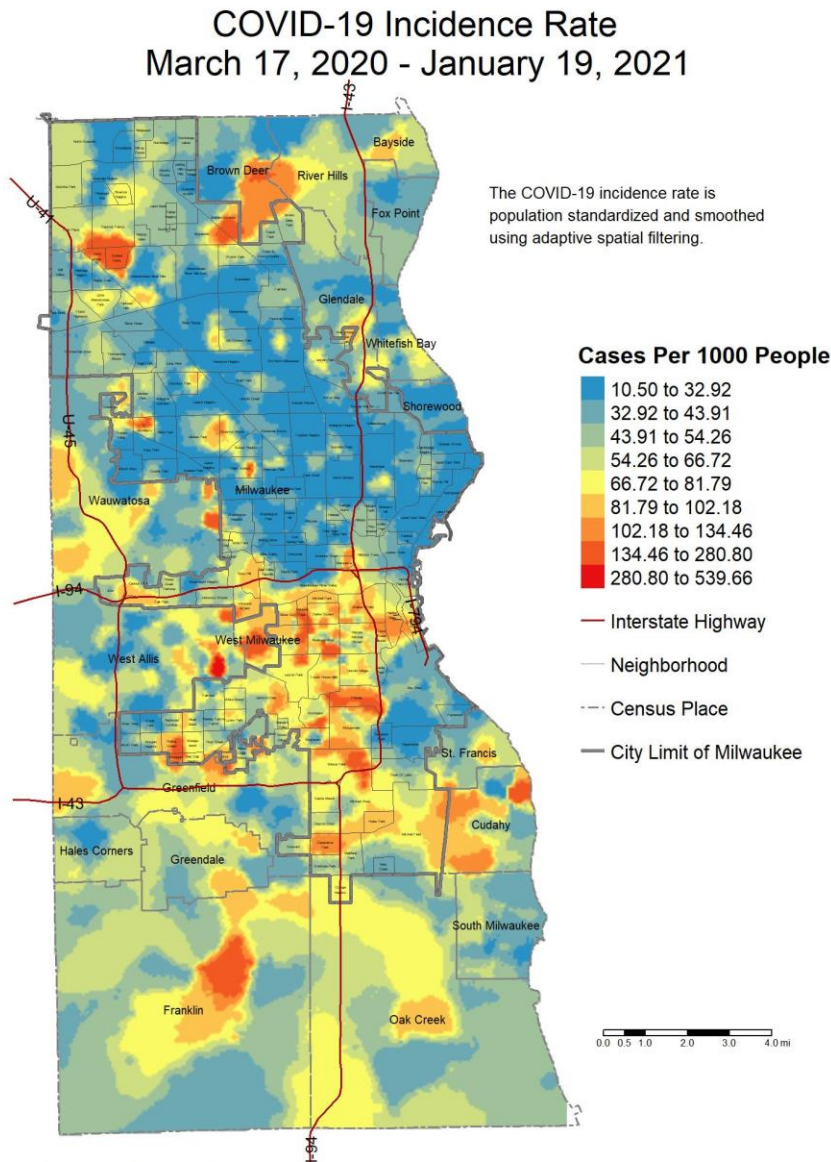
COVID-19 Incidence Rate
March 17, 2020 - January 19, 2021

The COVID-19 incidence rate is population standardized and smoothed using adaptive spatial filtering.

Cases Per 1000 People
10.50 to 32.92
32.92 to 43.91
43.91 to 54.26
54.26 to 66.72
66.72 to 81.79
81.79 to 102.18
102.18 to 134.46
134.46 to 280.80
280.80 to 539.66
Interstate Highway
Neighborhood
Census Place
City Limit of Milwaukee

I-43
U-41
U-45
I-94
I-794
I-43
I-94

Bayside
Brown Deer
River Hills
Fox Point
Glendale
Whitefish Bay
Shorewood
Milwaukee
Wauwatosa
West Milwaukee
West Allis
St. Francis
Greenfield
Cudahy
Hales Corners
Greendale
South Milwaukee
Franklin
Oak Creek

0.0 0.5 1.0 2.0 3.0 4.0 mi